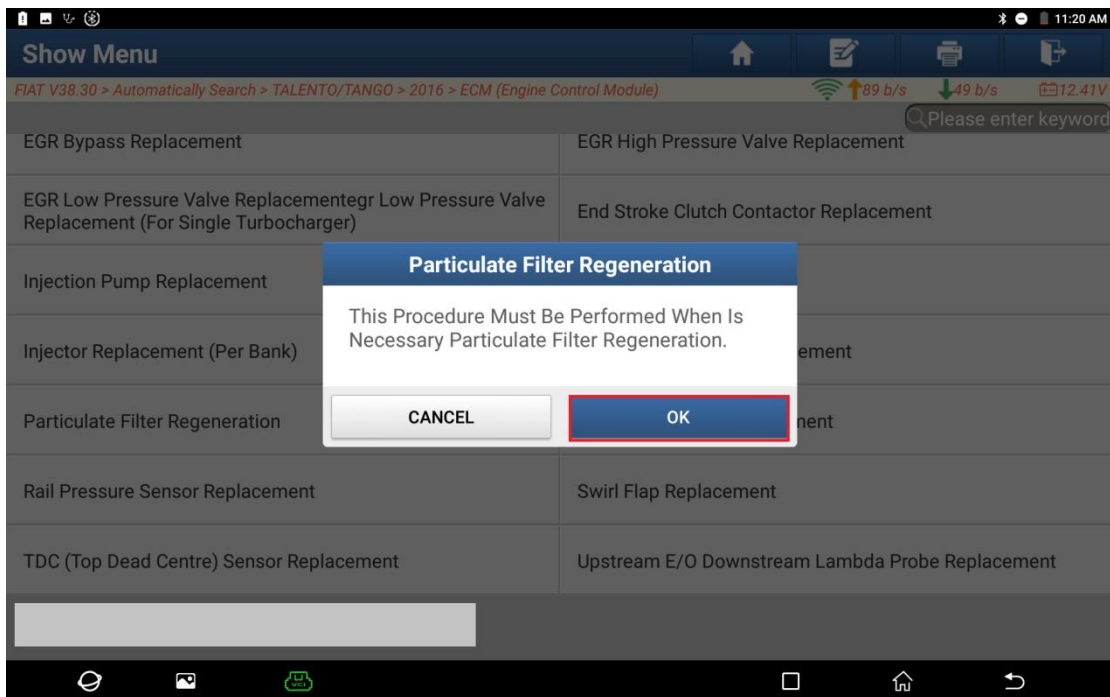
11:20 AM

Show Menu

FIAT V38.30 > Automatically Search > TALENTO/TANGO > 2016 > ECM (Engine Control Module)

89 b/s 49 b/s 12.41V

Please enter keyword

EGR Bypass Replacement

EGR High Pressure Valve Replacement

EGR Low Pressure Valve Replacementegr Low Pressure Valve Replacement (For Single Turbocharger)

End Stroke Clutch Contactor Replacement

Injection Pump Replacement

Injector Replacement (Per Bank)

ement

Particulate Filter Regeneration

nent

Rail Pressure Sensor Replacement

Swirl Flap Replacement

TDC (Top Dead Centre) Sensor Replacement

Upstream E/O Downstream Lambda Probe Replacement

Particulate Filter Regeneration

This Procedure Must Be Performed When Is Necessary Particulate Filter Regeneration.

CANCEL

OK

VCI